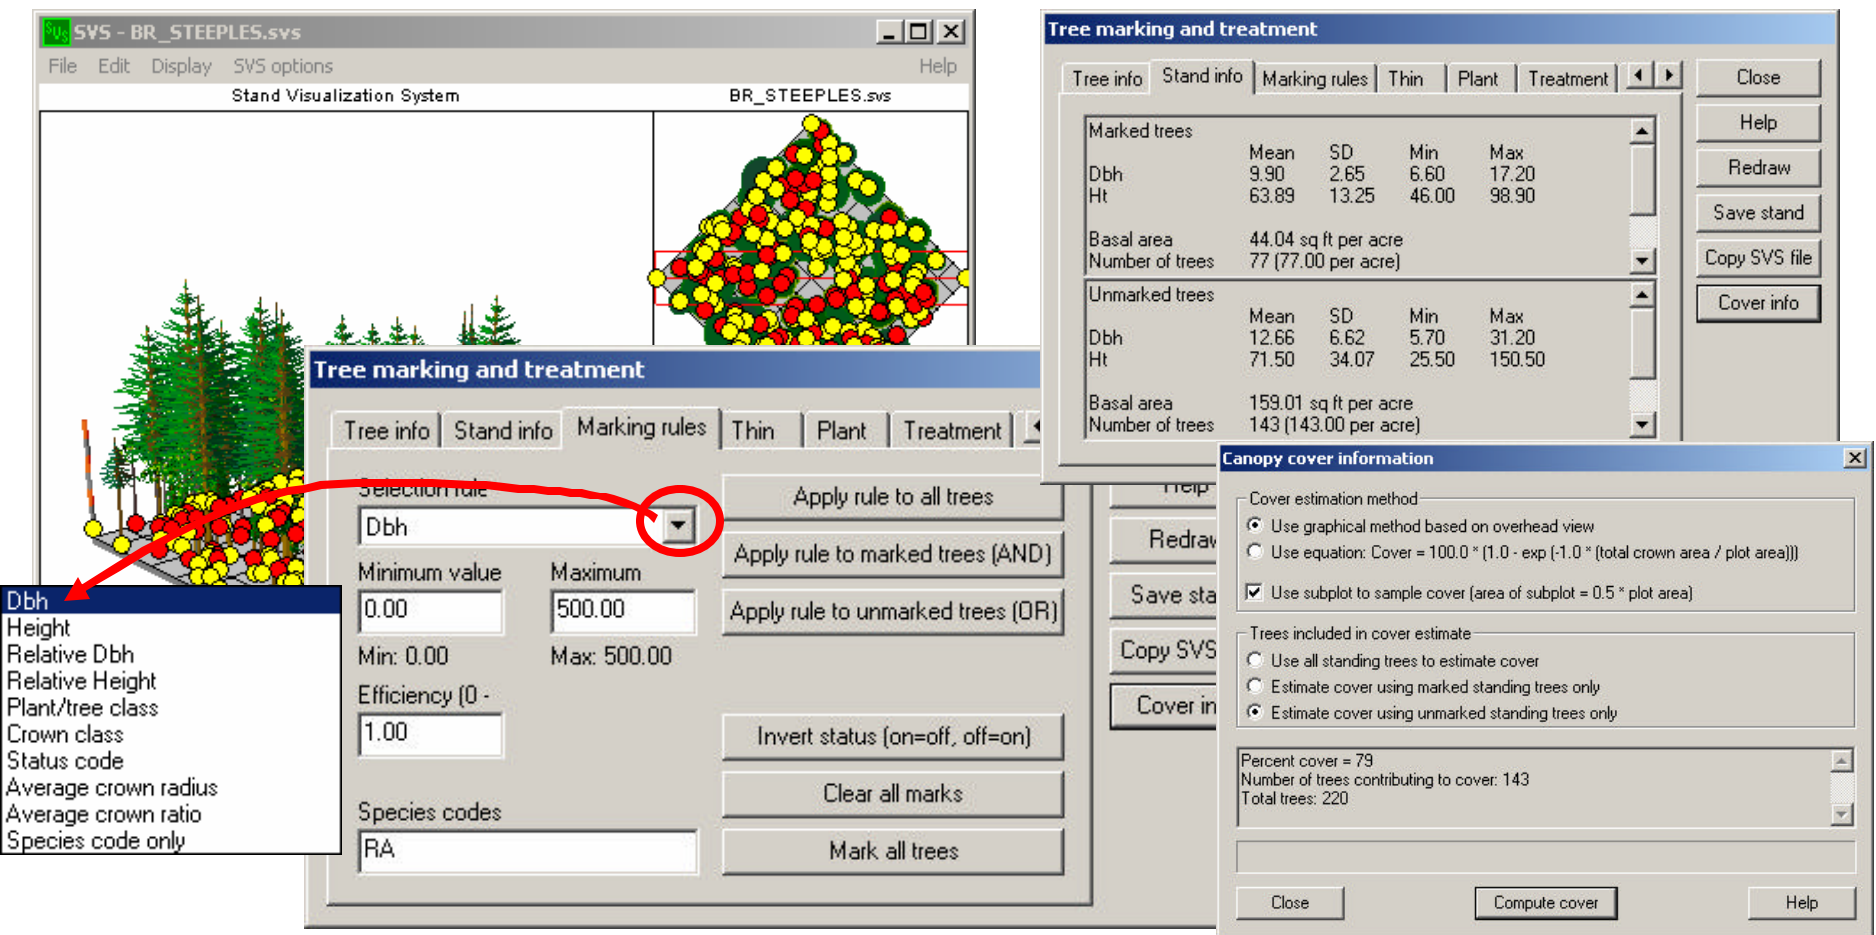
SVS - BR_STEEPLES.svs

File Edit Display SVS options Help

Stand Visualization System BR_STEEPLES.svs

Tree marking and treatment

Tree info | Stand info | Marking rules | Thin | Plant | Treatment

Selection rule

Dbh

Minimum value Maximum

0.00 500.00

Min: 0.00 Max: 500.00

Efficiency (0 -

1.00

Species codes

RA

Apply rule to all trees

Apply rule to marked trees (AND)

Apply rule to unmarked trees (OR)

Invert status (on=off, off=on)

Clear all marks

Mark all trees

Help

Redraw

Save sta

Copy SVS

Cover in

Dbh
Height
Relative Dbh
Relative Height
Plant/tree class
Crown class
Status code
Average crown radius
Average crown ratio
Species code only

Tree marking and treatment

Tree info | Stand info | Marking rules | Thin | Plant | Treatment

Marked trees

| | Mean | SD | Min | Max |
|---|---|---|---|---|
| Dbh | 9.90 | 2.65 | 6.60 | 17.20 |
| Ht | 63.89 | 13.25 | 46.00 | 98.90 |

Basal area 44.04 sq ft per acre
Number of trees 77 (77.00 per acre)

Unmarked trees

| | Mean | SD | Min | Max |
|---|---|---|---|---|
| Dbh | 12.66 | 6.62 | 5.70 | 31.20 |
| Ht | 71.50 | 34.07 | 25.50 | 150.50 |

Basal area 159.01 sq ft per acre
Number of trees 143 (143.00 per acre)

Close
Help
Redraw
Save stand
Copy SVS file
Cover info

Canopy cover information

Cover estimation method

Use graphical method based on overhead view

Use equation: Cover = 100.0 * (1.0 - exp (-1.0 * (total crown area / plot area)))

Use subplot to sample cover (area of subplot = 0.5 * plot area)

Trees included in cover estimate

Use all standing trees to estimate cover

Estimate cover using marked standing trees only

Estimate cover using unmarked standing trees only

Percent cover = 79
Number of trees contributing to cover: 143
Total trees: 220

Close Compute cover Help